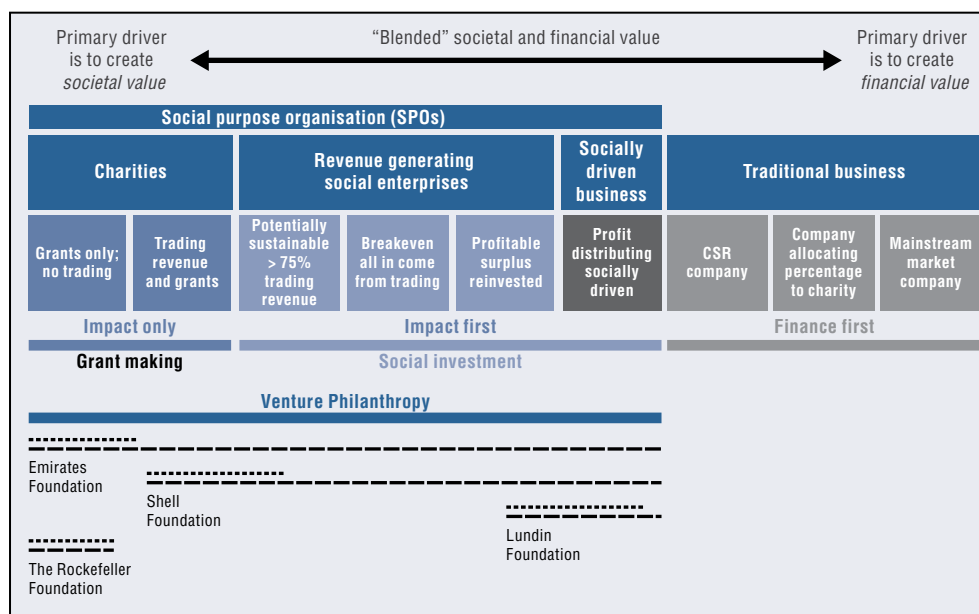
Primary driver is to create *societal value*

"Blended" societal and financial value

Primary driver is to create *financial value*

Social purpose organisation (SPOs)

Charities

Revenue generating social enterprises

Socially driven business

Traditional business

Grants only; no trading

Trading revenue and grants

Potentially sustainable > 75% trading revenue

Breakeven all in come from trading

Profitable surplus reinvested

Profit distributing socially driven

CSR company

Company allocating percentage to charity

Mainstream market company

Impact only

Impact first

Finance first

Grant making

Social investment

Venture Philanthropy

Emirates Foundation

Shell Foundation

Lundin Foundation

The Rockefeller Foundation